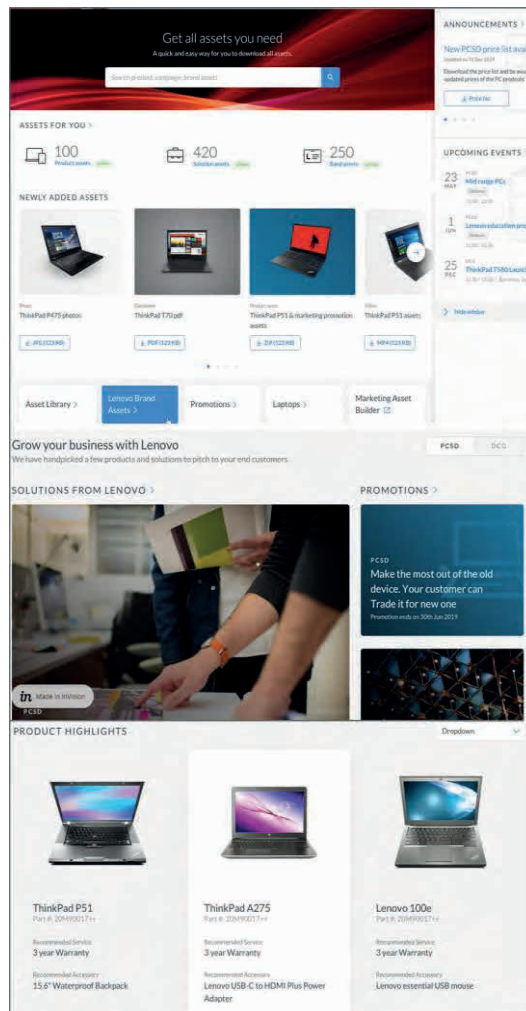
Get all assets you need
A quick and easy way for you to download all assets.

Search product, campaign, brand assets

ANNOUNCEMENTS >

New PCSD price list avai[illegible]

Updated on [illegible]

Download the price list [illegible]

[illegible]

ASSETS FOR YOU >

100
Product assets

420
Solution assets

250
Brand assets

UPCOMING EVENTS

23
MAY
PCSD
Mid range PCs

1
JUN
PCSD
Lenovo education pro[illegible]

25
DEC
PCSD
ThinkPad T580 Launch

> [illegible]

NEWLY ADDED ASSETS

Photo
ThinkPad P475 photos
JPG (123KB)

Datasheet
ThinkPad T70 pdf
PDF (123KB)

Product specs
ThinkPad P51 & marketing promotion assets
ZIP (123KB)

Video
ThinkPad P51 assets
MP4 (123KB)

Asset Library >

Lenovo Brand Assets >

Promotions >

Laptops >

Marketing Asset Builder

Grow your business with Lenovo
We have handpicked a few products and solutions to pitch to your end customers

PCSD
DCG

SOLUTIONS FROM LENOVO >

PROMOTIONS >

PCSD
Make the most out of the old device. Your customer can Trade it for new one
Promotion ends on 30th Jun 2019

in Made in Invision
PCSD

PRODUCT HIGHLIGHTS

Dropdown

ThinkPad P51
Part #: 20M9017++
Recommended Service
3 year Warranty
Recommended Accessory
15.6" Waterproof Backpack

ThinkPad A275
Part #: 20M9017++
Recommended Service
3 year Warranty
Recommended Accessory
Lenovo USB-C to HDMI Plus Power Adapter

Lenovo 100e
Part #: 20M9017++
Recommended Service
3 year Warranty
Recommended Accessory
Lenovo essential USB mouse